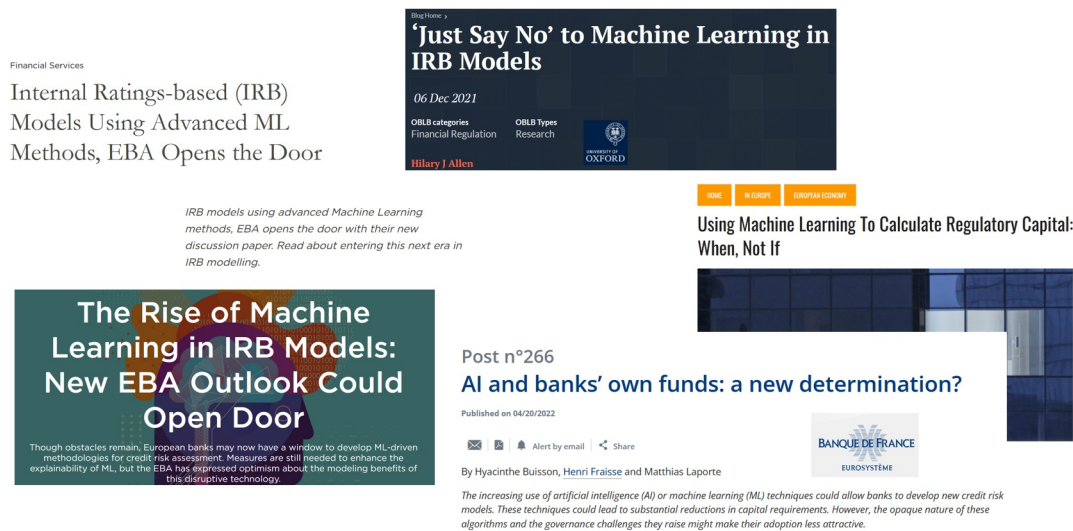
Financial Services

Internal Ratings-based (IRB) Models Using Advanced ML Methods, EBA Opens the Door

IRB models using advanced Machine Learning methods, EBA opens the door with their new discussion paper. Read about entering this next era in IRB modelling.

Blog Home ›

'Just Say No' to Machine Learning in IRB Models

06 Dec 2021

OBLB categories
Financial Regulation

OBLB Types
Research

UNIVERSITY OF OXFORD

Hilary J Allen

HOME | IN EUROPE | EUROPEAN ECONOMY

Using Machine Learning To Calculate Regulatory Capital: When, Not If

The Rise of Machine Learning in IRB Models: New EBA Outlook Could Open Door

Though obstacles remain, European banks may now have a window to develop ML-driven methodologies for credit risk assessment. Measures are still needed to enhance the explainability of ML, but the EBA has expressed optimism about the modeling benefits of this disruptive technology.

Post n°266

AI and banks' own funds: a new determination?

Published on 04/20/2022

Alert by email | Share

BANQUE DE FRANCE
EUROSYSTÈME

By Hyacinthe Buisson, Henri Fraisse and Matthias Laporte

The increasing use of artificial intelligence (AI) or machine learning (ML) techniques could allow banks to develop new credit risk models. These techniques could lead to substantial reductions in capital requirements. However, the opaque nature of these algorithms and the governance challenges they raise might make their adoption less attractive.